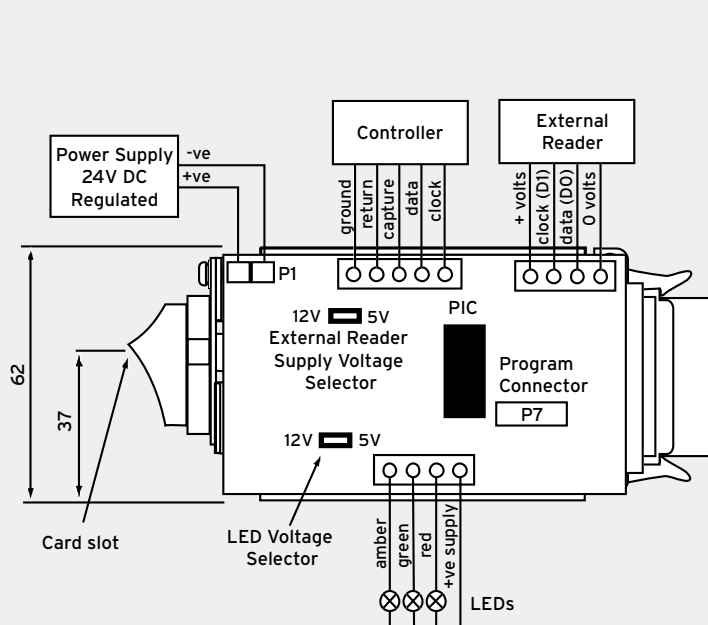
Controller

External Reader

Power Supply 24V DC Regulated

-ve

+ve

ground

return

capture

data

clock

+ volts

clock (D1)

data (D0)

0 volts

P1

62

37

12V 5V

External Reader Supply Voltage Selector

PIC

Program Connector

P7

12V 5V

Card slot

LED Voltage Selector

amber

green

red

+ve supply

LEDs